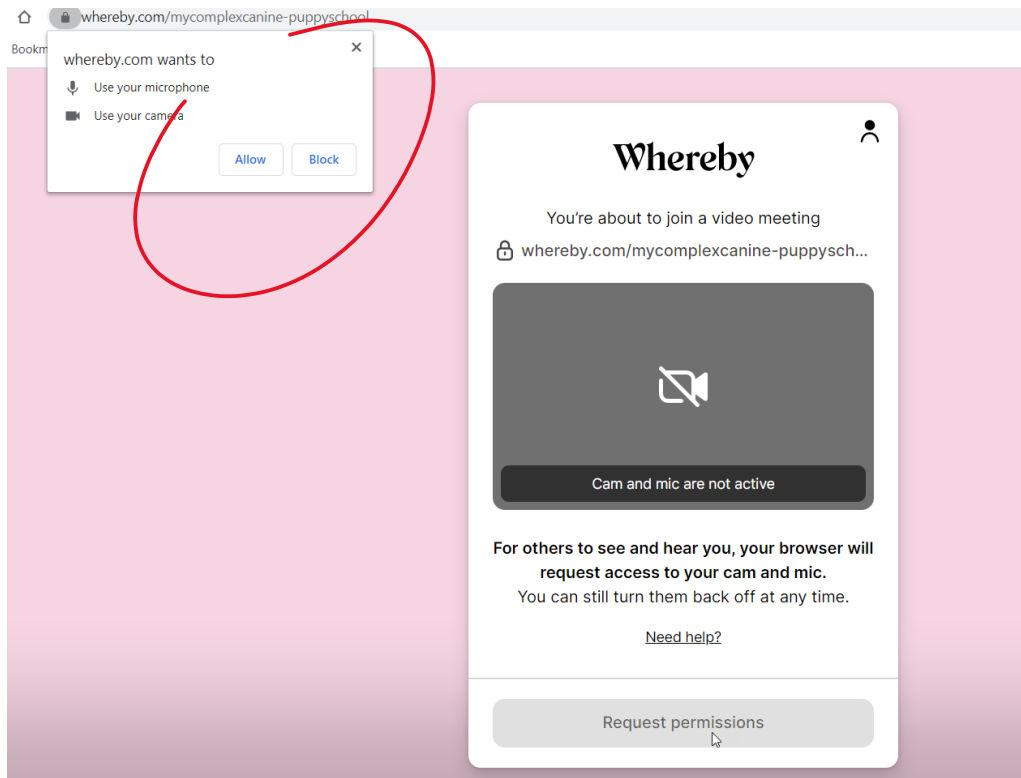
whereby.com/mycomplexcanine-puppyschool

Bookm

whereby.com wants to

Use your microphone

Use your camera

Allow

Block

Whereby

You're about to join a video meeting

whereby.com/mycomplexcanine-puppysch...

Cam and mic are not active

**For others to see and hear you, your browser will request access to your cam and mic.**
You can still turn them back off at any time.

Need help?

Request permissions